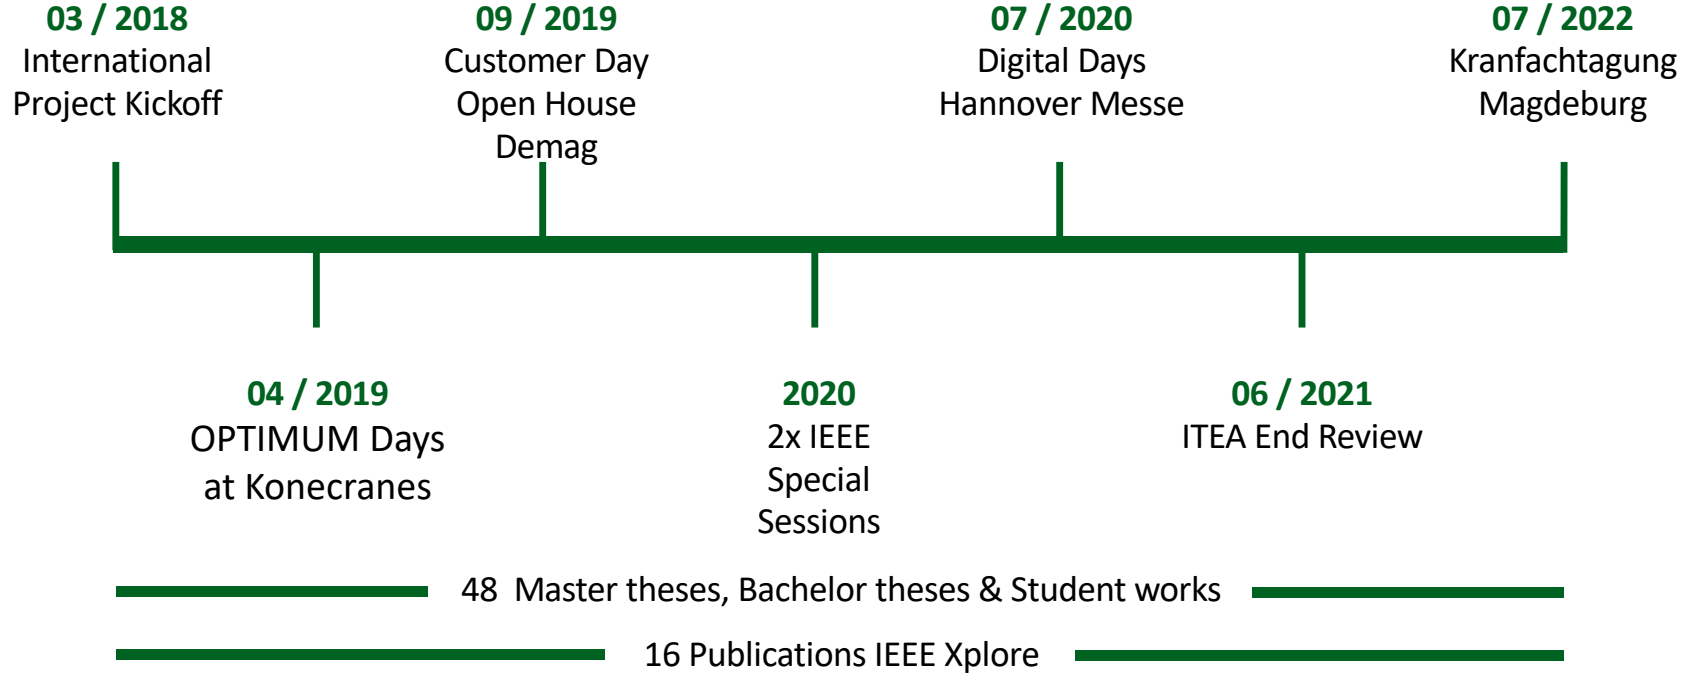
03 / 2018
International Project Kickoff

09 / 2019
Customer Day Open House Demag

07 / 2020
Digital Days Hannover Messe

07 / 2022
Kranfachtagung Magdeburg

04 / 2019
OPTIMUM Days at Konecranes

2020
2x IEEE Special Sessions

06 / 2021
ITEA End Review

48 Master theses, Bachelor theses & Student works

16 Publications IEEE Xplore